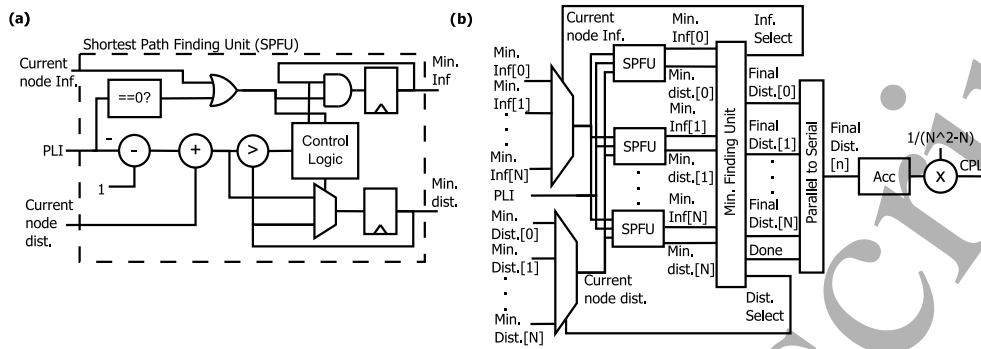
(a)

Shortest Path Finding Unit (SPFU)

Current node Inf.

==0?

Min. Inf

-

PLI

-

+

>

Control Logic

1

Current node dist.

Min. dist.

(b)

Current node Inf.

Min. Inf[0]

Inf. Select

Min. Inf[0]

Min. Inf[1]

.
.
.

Min. Inf[N]

SPFU

Min. dist.[0]

Min. Inf[1]

SPFU

Min. dist.[1]

.
.
.

Min. Inf[N]

SPFU

Min. dist.[N]

PLI

Min. Dist.[0]

Min. Dist.[1]

.
.
.

Min. Dist.[N]

Current node dist.

Min. Finding Unit

Final Dist.[0]

Final Dist.[1]

.
.
.

Final Dist.[N]

Done

Dist. Select

Parallel to Serial

Final Dist. [n]

Acc

1/(N^2-N)

X

CPL